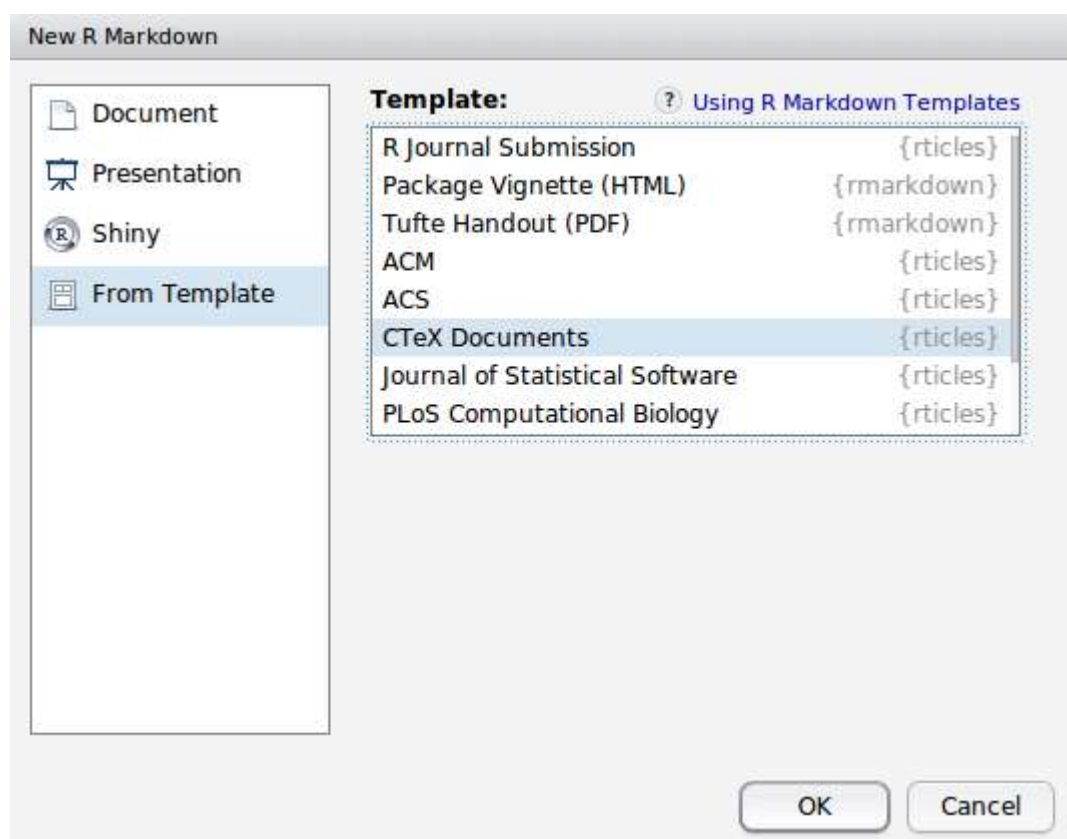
New R Markdown

Document
Presentation
Shiny
From Template

Template:
? Using R Markdown Templates

| | |
|---|---|
| R Journal Submission | {rticles} |
| Package Vignette (HTML) | {rmarkdown} |
| Tufte Handout (PDF) | {rmarkdown} |
| ACM | {rticles} |
| ACS | {rticles} |
| CTeX Documents | {rticles} |
| Journal of Statistical Software | {rticles} |
| PLoS Computational Biology | {rticles} |

OK
Cancel